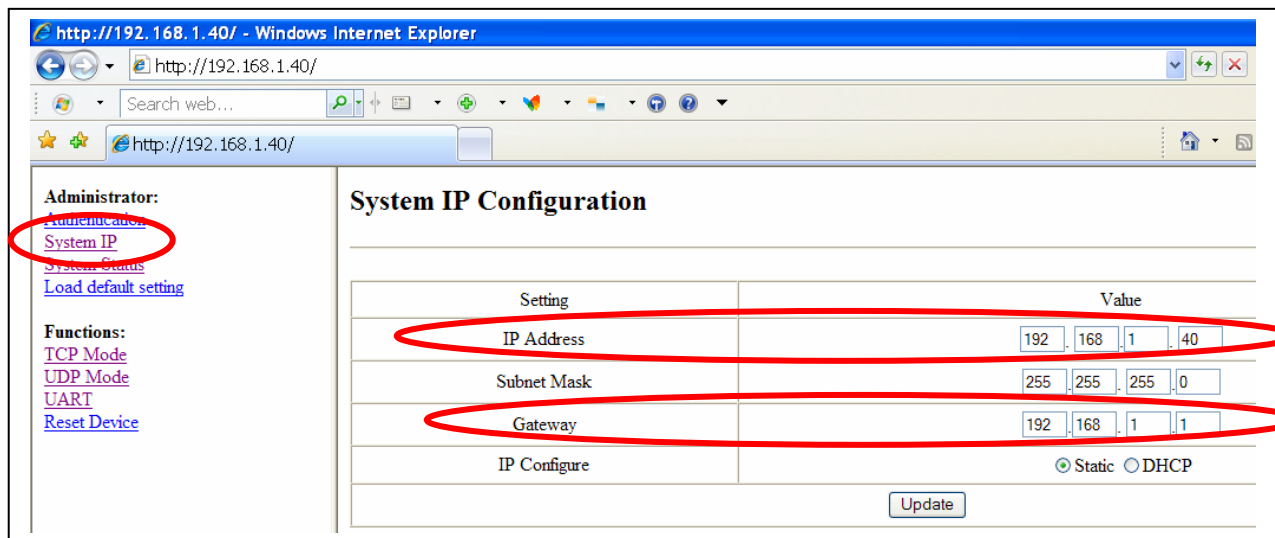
http://192.168.1.40/ - Windows Internet Explorer

http://192.168.1.40/

Search web...

http://192.168.1.40/

Administrator:
Authentication
System IP
System Status
Load default setting

Functions:
TCP Mode
UDP Mode
UART
Reset Device

System IP Configuration

| Setting | Value |
|---|---|
| IP Address | 192 . 168 . 1 . 40 |
| Subnet Mask | 255 . 255 . 255 . 0 |
| Gateway | 192 . 168 . 1 . 1 |
| IP Configure | Static DHCP |

Update